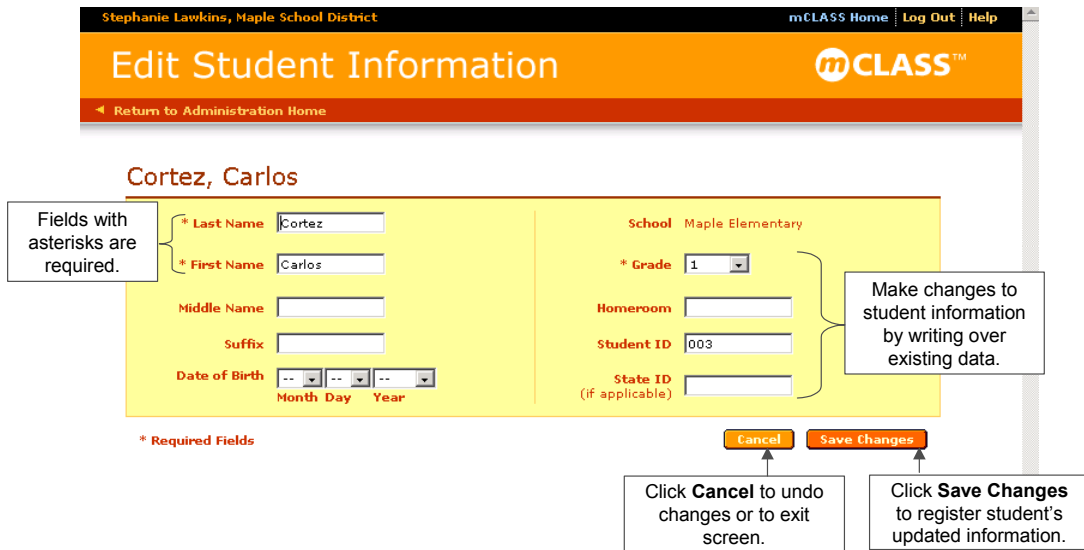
Stephanie Lawkins, Maple School District

mCLASS Home | Log Out | Help

Edit Student Information

mCLASS™

◄ Return to Administration Home

Cortez, Carlos

Fields with asterisks are required.

* Last Name Cortez

* First Name Carlos

Middle Name

Suffix

Date of Birth -- -- --
Month Day Year

School Maple Elementary

* Grade 1

Homeroom

Student ID 003

State ID (if applicable)

Make changes to student information by writing over existing data.

* Required Fields

Cancel

Save Changes

Click **Cancel** to undo changes or to exit screen.

Click **Save Changes** to register student's updated information.